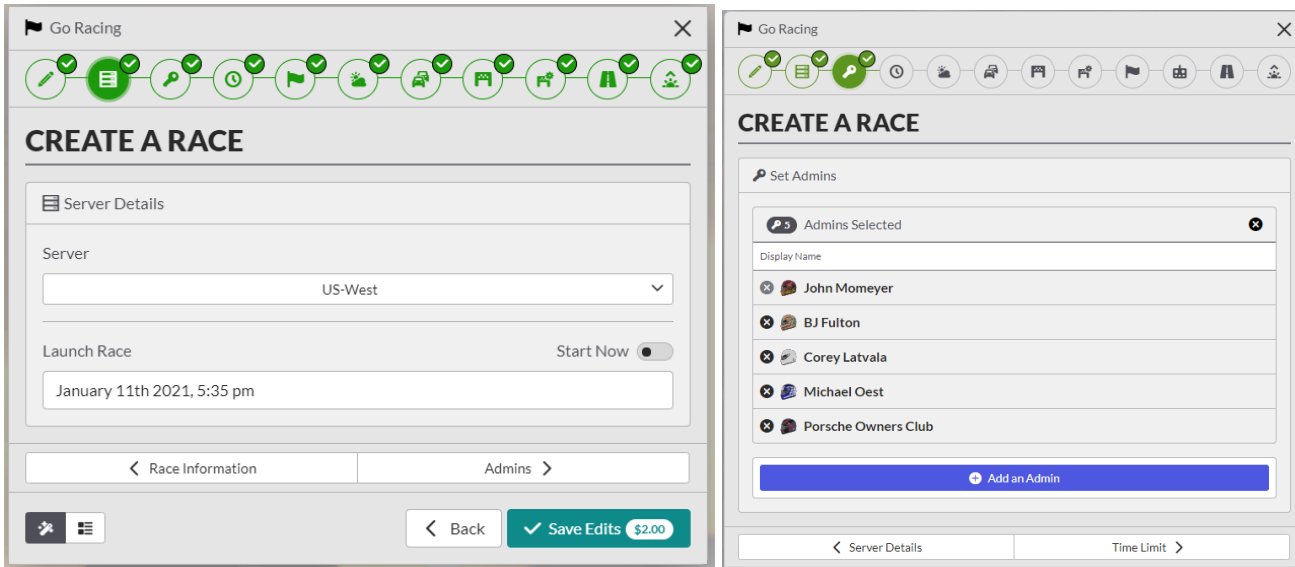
Go Racing

CREATE A RACE

Server Details

Server

US-West

Launch Race

Start Now

January 11th 2021, 5:35 pm

Race Information

Admins

Back

Save Edits $2.00

Go Racing

CREATE A RACE

Set Admins

5 Admins Selected

Display Name

John Momeyer

BJ Fulton

Corey Latvala

Michael Oest

Porsche Owners Club

Add an Admin

Server Details

Time Limit